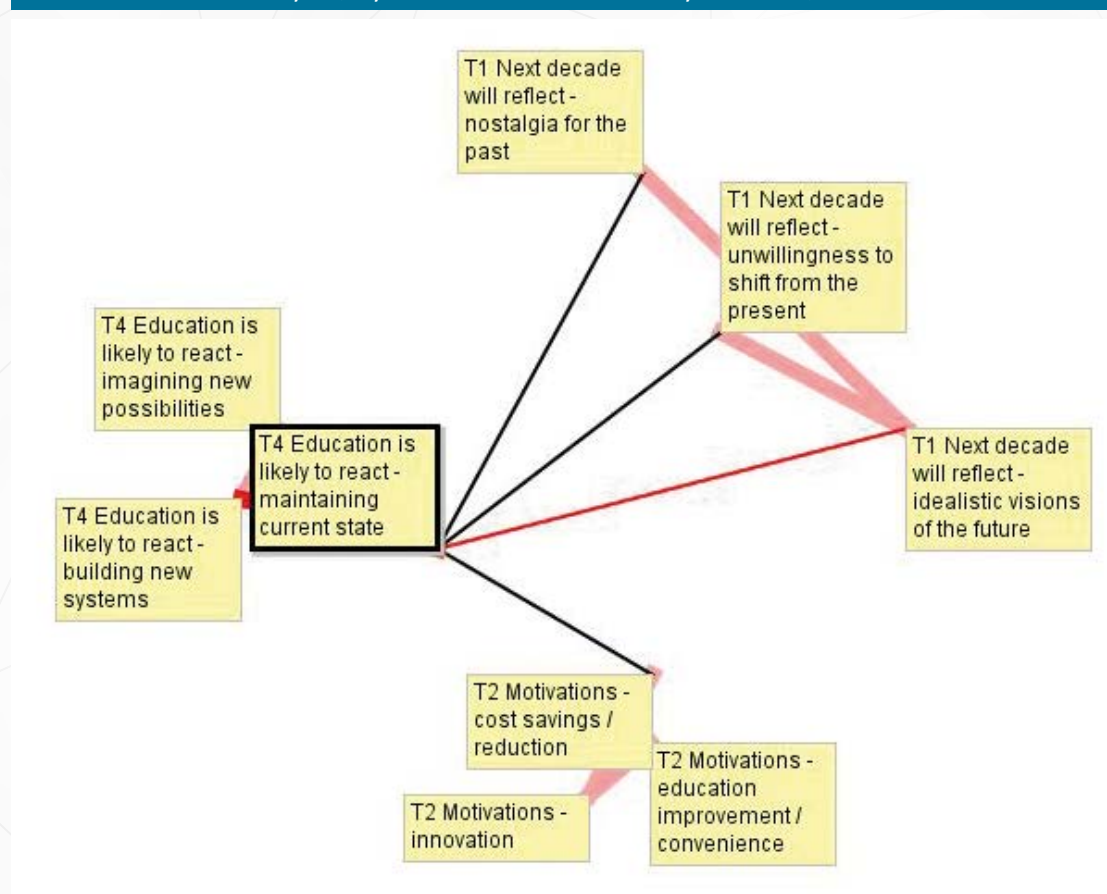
T1 Next decade will reflect - nostalgia for the past

T1 Next decade will reflect - unwillingness to shift from the present

T4 Education is likely to react - imagining new possibilities

T4 Education is likely to react - maintaining current state

T1 Next decade will reflect - idealistic visions of the future

T4 Education is likely to react - building new systems

T2 Motivations - cost savings / reduction

T2 Motivations - education improvement / convenience

T2 Motivations - innovation